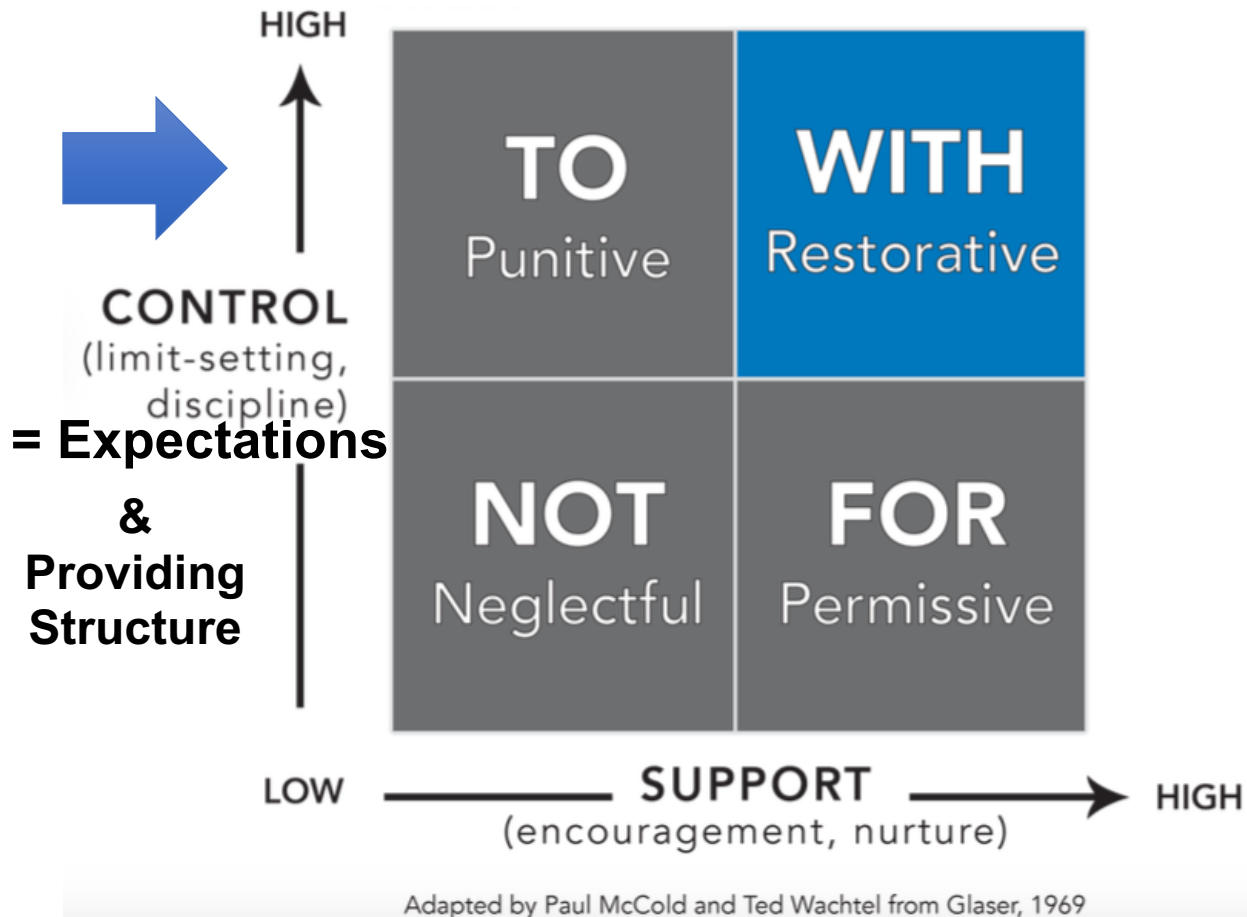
HIGH

CONTROL
(limit-setting, discipline)

= Expectations
&
Providing Structure

TO
Punitive

WITH
Restorative

NOT
Neglectful

FOR
Permissive

LOW SUPPORT HIGH
(encouragement, nurture)

Adapted by Paul McCold and Ted Wachtel from Glaser, 1969